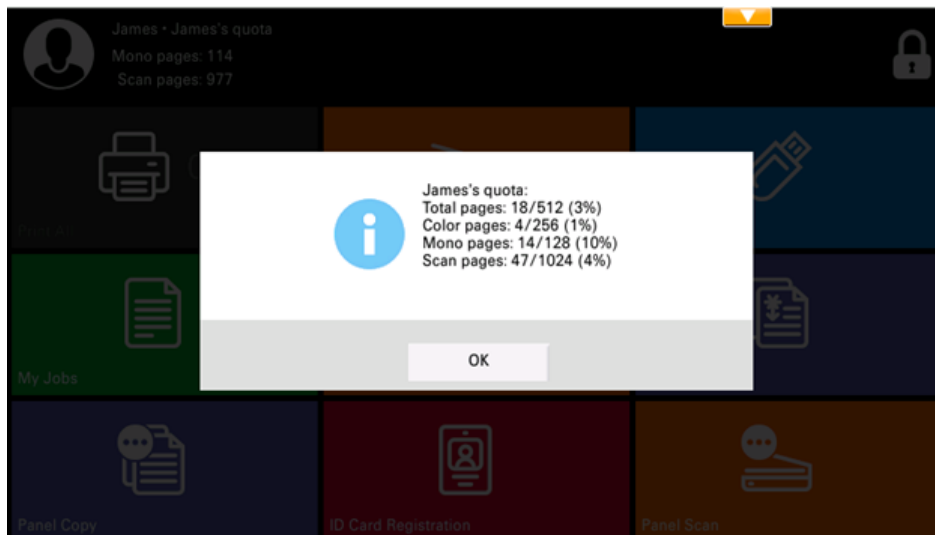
James • James's quota
Mono pages: 114
Scan pages: 977

Print All

My Jobs

James's quota:
Total pages: 18/512 (3%)
Color pages: 4/256 (1%)
Mono pages: 14/128 (10%)
Scan pages: 47/1024 (4%)

OK

Panel Copy

ID Card Registration

Panel Scan